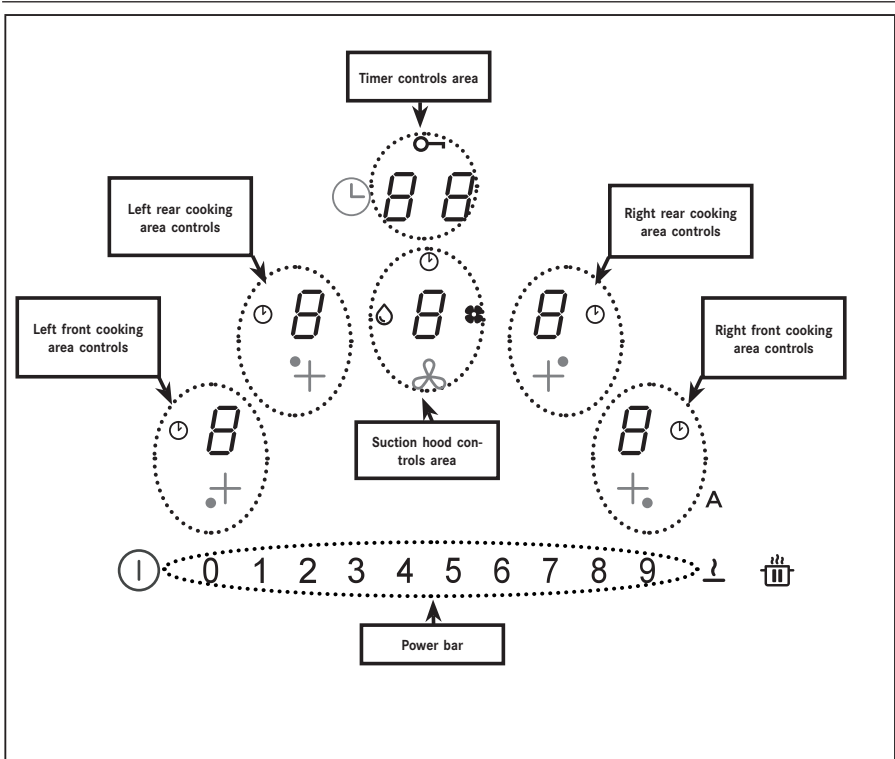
Timer controls area

88

Left rear cooking area controls

Right rear cooking area controls

8

8

8

Left front cooking area controls

Right front cooking area controls

8

Suction hood controls area

8

A

0 1 2 3 4 5 6 7 8 9

Power bar